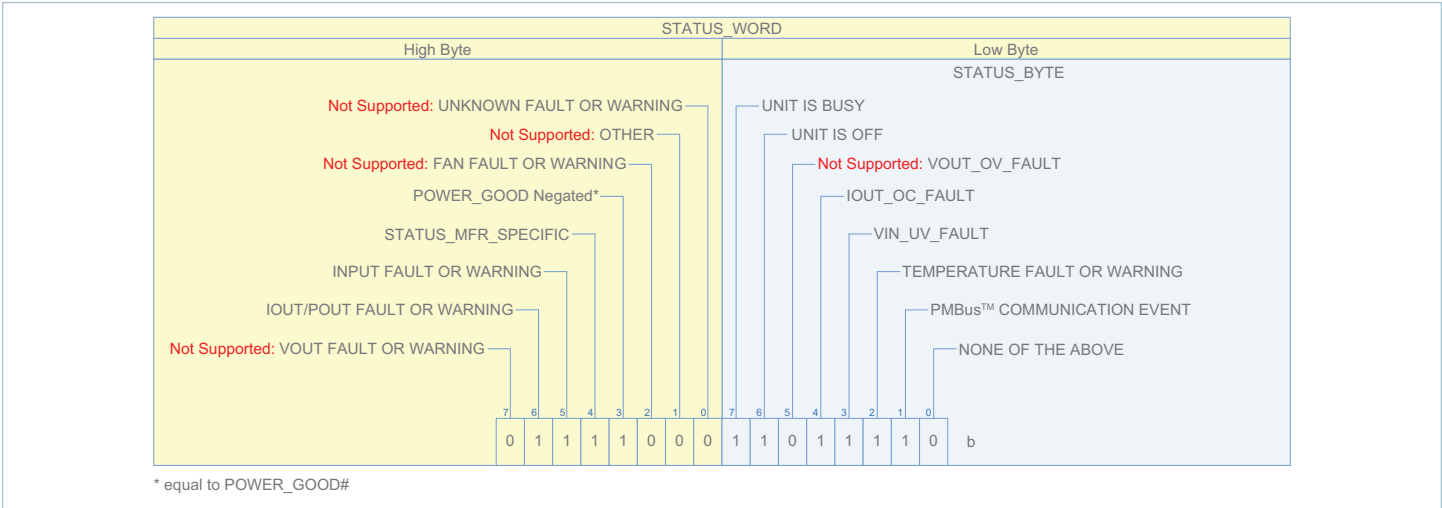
STATUS_WORD

High Byte

Low Byte

STATUS_BYTE

Not Supported: UNKNOWN FAULT OR WARNING
Not Supported: OTHER
Not Supported: FAN FAULT OR WARNING
POWER_GOOD Negated*
STATUS_MFR_SPECIFIC
INPUT FAULT OR WARNING
IOUT/POUT FAULT OR WARNING
Not Supported: VOUT FAULT OR WARNING

UNIT IS BUSY
UNIT IS OFF
Not Supported: VOUT_OV_FAULT
IOUT_OC_FAULT
VIN_UV_FAULT
TEMPERATURE FAULT OR WARNING
PMBus™ COMMUNICATION EVENT
NONE OF THE ABOVE

| 7 | 6 | 5 | 4 | 3 | 2 | 1 | 0 | 7 | 6 | 5 | 4 | 3 | 2 | 1 | 0 | |
|---|---|---|---|---|---|---|---|---|---|---|---|---|---|---|---|---|
| 0 | 1 | 1 | 1 | 1 | 0 | 0 | 0 | 1 | 1 | 0 | 1 | 1 | 1 | 1 | 0 | b |

* equal to POWER_GOOD#